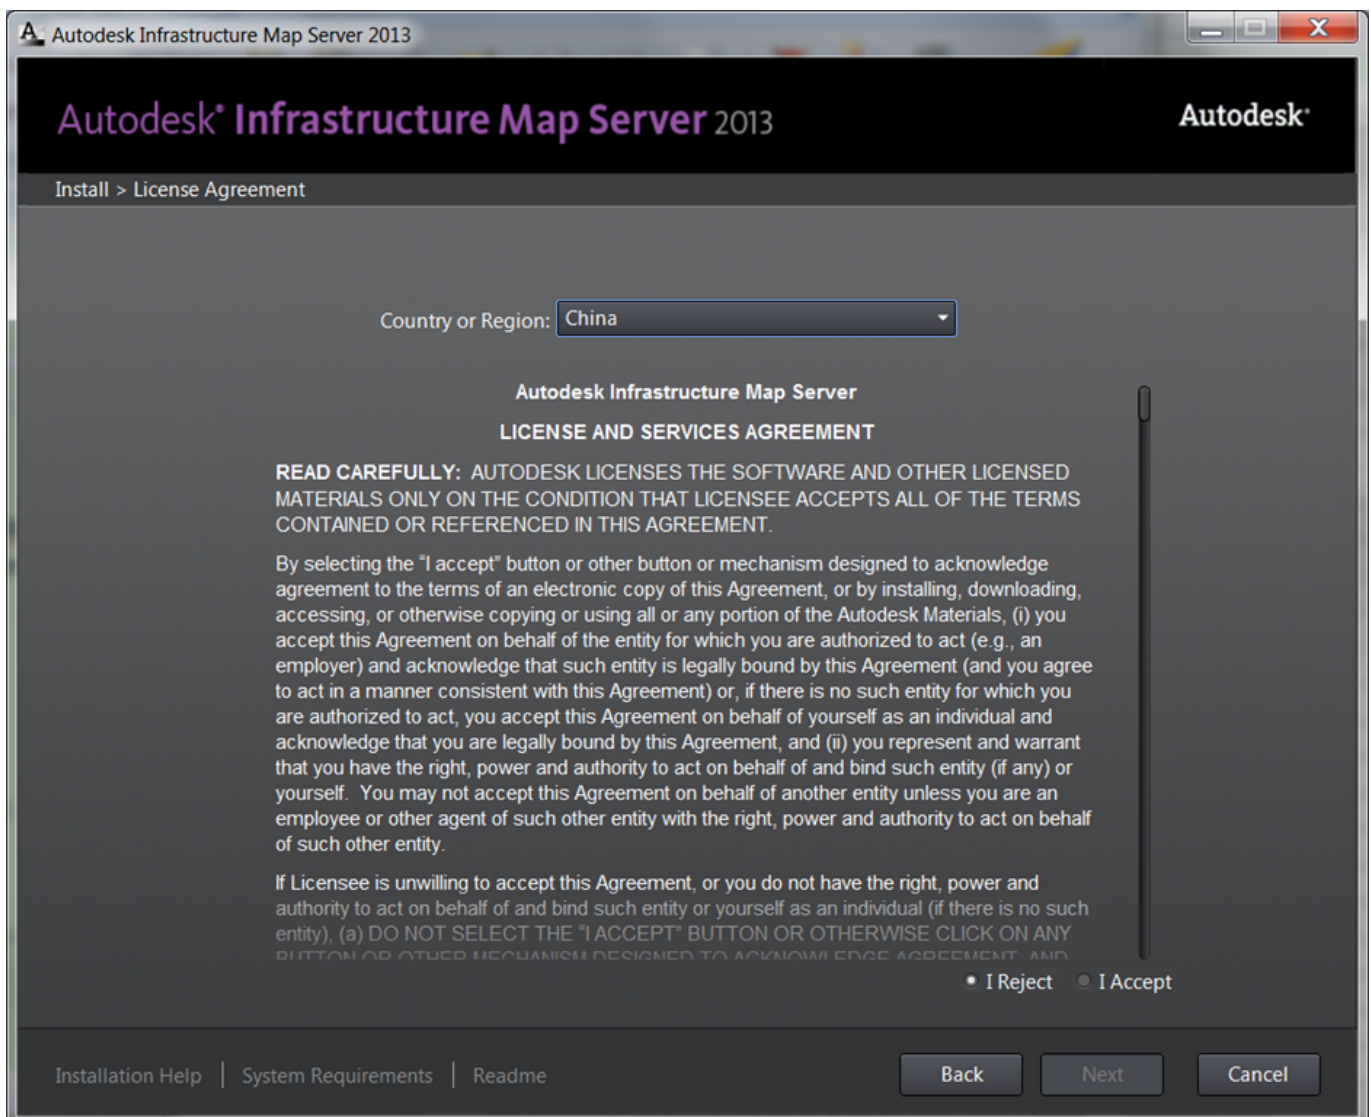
Autodesk Infrastructure Map Server 2013

Autodesk® Infrastructure Map Server 2013

Autodesk®

Install > License Agreement

Country or Region: China

Autodesk Infrastructure Map Server

LICENSE AND SERVICES AGREEMENT

READ CAREFULLY: AUTODESK LICENSES THE SOFTWARE AND OTHER LICENSED MATERIALS ONLY ON THE CONDITION THAT LICENSEE ACCEPTS ALL OF THE TERMS CONTAINED OR REFERENCED IN THIS AGREEMENT.

By selecting the "I accept" button or other button or mechanism designed to acknowledge agreement to the terms of an electronic copy of this Agreement, or by installing, downloading, accessing, or otherwise copying or using all or any portion of the Autodesk Materials, (i) you accept this Agreement on behalf of the entity for which you are authorized to act (e.g., an employer) and acknowledge that such entity is legally bound by this Agreement (and you agree to act in a manner consistent with this Agreement) or, if there is no such entity for which you are authorized to act, you accept this Agreement on behalf of yourself as an individual and acknowledge that you are legally bound by this Agreement, and (ii) you represent and warrant that you have the right, power and authority to act on behalf of and bind such entity (if any) or yourself. You may not accept this Agreement on behalf of another entity unless you are an employee or other agent of such other entity with the right, power and authority to act on behalf of such other entity.

If Licensee is unwilling to accept this Agreement, or you do not have the right, power and authority to act on behalf of and bind such entity or yourself as an individual (if there is no such entity), (a) DO NOT SELECT THE "I ACCEPT" BUTTON OR OTHERWISE CLICK ON ANY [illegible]

I Reject I Accept

Installation Help | System Requirements | Readme

Back Next Cancel